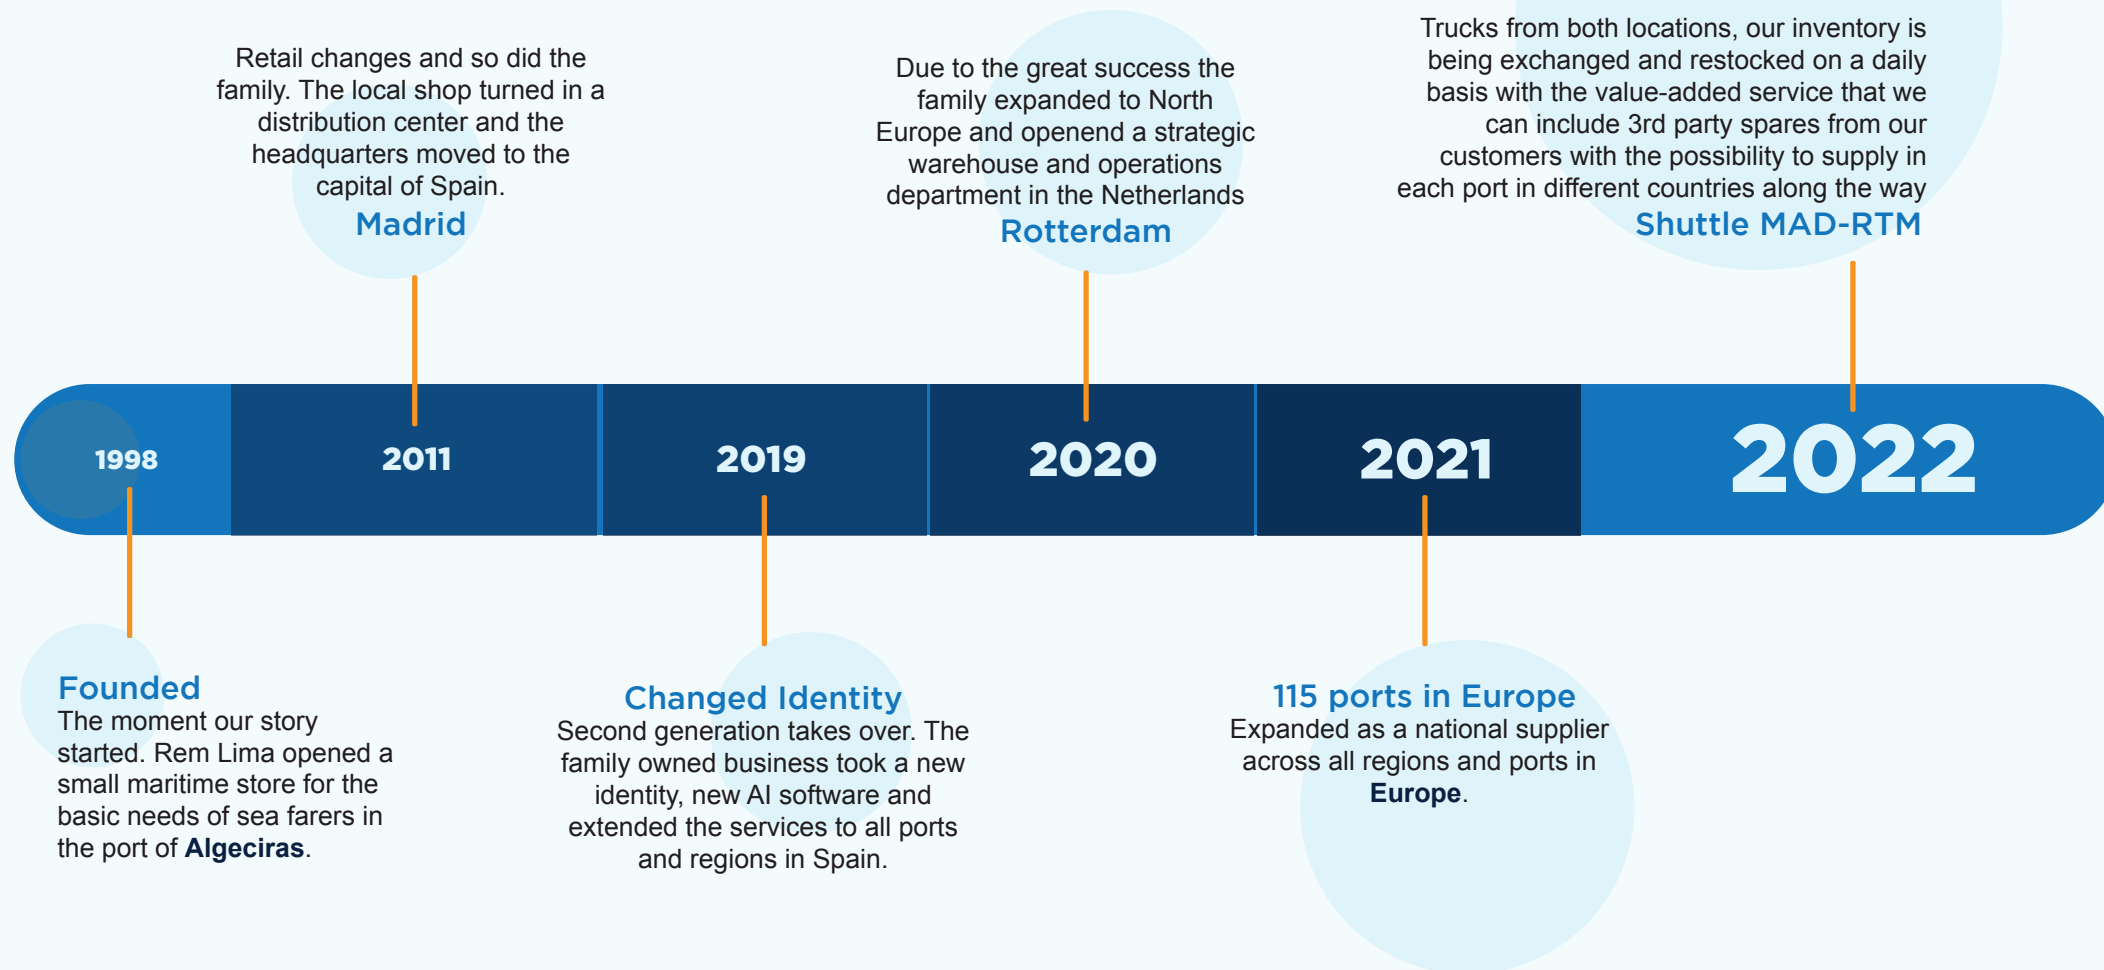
Retail changes and so did the family. The local shop turned in a distribution center and the headquarters moved to the capital of Spain.
Madrid

Due to the great success the family expanded to North Europe and openend a strategic warehouse and operations department in the Netherlands
Rotterdam

Trucks from both locations, our inventory is being exchanged and restocked on a daily basis with the value-added service that we can include 3rd party spares from our customers with the possibility to supply in each port in different countries along the way
Shuttle MAD-RTM

1998

2011

2019

2020

2021

2022

Founded
The moment our story started. Rem Lima opened a small maritime store for the basic needs of sea farers in the port of **Algeciras**.

Changed Identity
Second generation takes over. The family owned business took a new identity, new AI software and extended the services to all ports and regions in Spain.

115 ports in Europe
Expanded as a national supplier across all regions and ports in **Europe**.